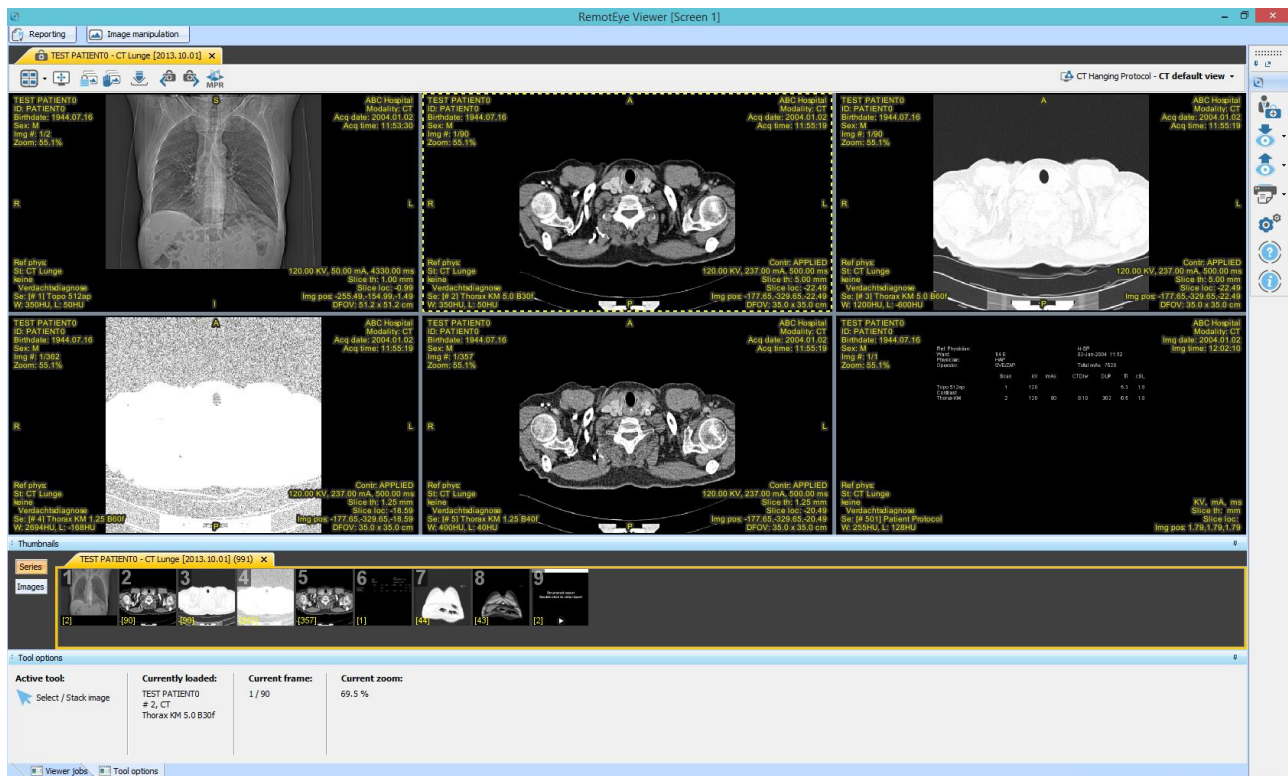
RemotEye Viewer [Screen 1]

Reporting | Image manipulation

TEST PATIENT0 - CT Lunge [2013.10.01] ×

MPR

CT Hanging Protocol - CT default view

TEST PATIENT0
ID: PATIENT0
Birthdate: 1944.07.16
Sex: M
Img #: 1/2
Zoom: 55.1%

S

ABC Hospital
Modality: CT
Acq date: 2004.01.02
Acq time: 11:53:30

R

L

Ref phys:
St: CT Lunge
keine
Verdachtsdiagnose
Se: [# 1] Topo 512ap
W: 350HU, L: 50HU

I

120.00 KV, 50.00 mA, 4330.00 ms
Slice th: 1.00 mm
Slice loc: -0.99
Img pos: -255.49,-154.99,-1.49
DFOV: 51.2 x 51.2 cm

TEST PATIENT0
ID: PATIENT0
Birthdate: 1944.07.16
Sex: M
Img #: 1/90
Zoom: 55.1%

A

ABC Hospital
Modality: CT
Acq date: 2004.01.02
Acq time: 11:55:19

R

L

Ref phys:
St: CT Lunge
keine
Verdachtsdiagnose
Se: [# 2] Thorax KM 5.0 B30f
W: 350HU, L: 50HU

P

Contr: APPLIED
120.00 KV, 237.00 mA, 500.00 ms
Slice th: 5.00 mm
Slice loc: -22.49
Img pos: -177.65,-329.65,-22.49
DFOV: 35.0 x 35.0 cm

TEST PATIENT0
ID: PATIENT0
Birthdate: 1944.07.16
Sex: M
Img #: 1/90
Zoom: 55.1%

A

ABC Hospital
Modality: CT
Acq date: 2004.01.02
Acq time: 11:55:19

R

L

Ref phys:
St: CT Lunge
keine
Verdachtsdiagnose
Se: [# 3] Thorax KM 5.0 B60f
W: 1200HU, L: -600HU

P

Contr: APPLIED
120.00 KV, 237.00 mA, 500.00 ms
Slice th: 5.00 mm
Slice loc: -22.49
Img pos: -177.65,-329.65,-22.49
DFOV: 35.0 x 35.0 cm

TEST PATIENT0
ID: PATIENT0
Birthdate: 1944.07.16
Sex: M
Img #: 1/362
Zoom: 55.1%

A

ABC Hospital
Modality: CT
Acq date: 2004.01.02
Acq time: 11:55:19

R

L

Ref phys:
St: CT Lunge
keine
Verdachtsdiagnose
Se: [# 4] Thorax KM 1.25 B60f
W: 2694HU, L: -168HU

P

Contr: APPLIED
120.00 KV, 237.00 mA, 500.00 ms
Slice th: 1.25 mm
Slice loc: -18.59
Img pos: -177.65,-329.65,-18.59
DFOV: 35.0 x 35.0 cm

TEST PATIENT0
ID: PATIENT0
Birthdate: 1944.07.16
Sex: M
Img #: 1/357
Zoom: 55.1%

A

ABC Hospital
Modality: CT
Acq date: 2004.01.02
Acq time: 11:55:19

R

L

Ref phys:
St: CT Lunge
keine
Verdachtsdiagnose
Se: [# 5] Thorax KM 1.25 B40f
W: 400HU, L: 40HU

P

Contr: APPLIED
120.00 KV, 237.00 mA, 500.00 ms
Slice th: 1.25 mm
Slice loc: -20.49
Img pos: -177.65,-329.65,-20.49
DFOV: 35.0 x 35.0 cm

TEST PATIENT0
ID: PATIENT0
Birthdate: 1944.07.16
Sex: M
Img #: 1/1
Zoom: 55.1%

ABC Hospital
Modality: CT
Img date: 2004.01.02
Img time: 12:02:10

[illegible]

Ref phys:
St: CT Lunge
keine
Verdachtsdiagnose
Se: [# 501] Patient Protocol
W: 255HU, L: 128HU

KV, mA, ms
Slice th: mm
Slice loc:
Img pos: 1.79,1.79,1.79

Thumbnails

TEST PATIENT0 - CT Lunge [2013.10.01] (991) ×

Series
Images

1 [2]
2 [90]
3 [90]
4 [362]
5 [357]
6 [1]
7 [44]
8 [43]
9 [2]

Tool options

Active tool:
Select / Stack image

Currently loaded:
TEST PATIENT0
# 2, CT
Thorax KM 5.0 B30f

Current frame:
1 / 90

Current zoom:
69.5 %

Viewer jobs | Tool options